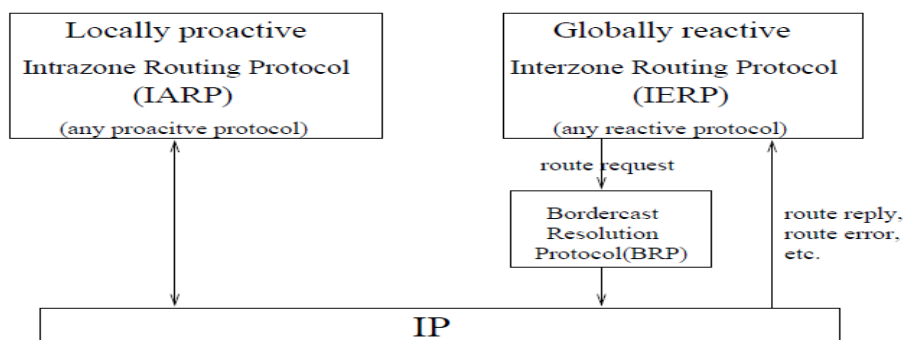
Locally proactive
Intrazone Routing Protocol
(IARP)
(any proacitve protocol)

Globally reactive
Interzone Routing Protocol
(IERP)
(any reactive protocol)

route request

Bordercast
Resolution
Protocol(BRP)

route reply,
route error,
etc.

IP